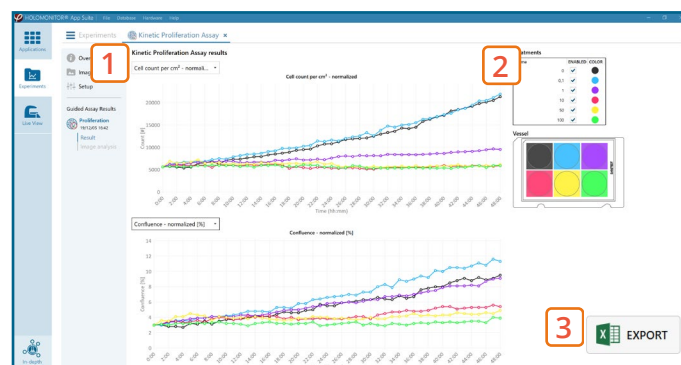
HOLOMONITOR® App Suite | File Database Hardware Help

Applications

Experiments

Live View

In depth

Experiments | Kinetic Proliferation Assay ×

Ove

Ima

Setup

Guided Assay Results

Proliferation
19/12/05 10:42

Result

Image analysis

1

Kinetic Proliferation Assay results

Cell count per cm² - normali... ▾

Cell count per cm² - normalized

Count [#]

20000

15000

10000

5000

0:00 2:00 4:00 6:00 8:00 10:00 12:00 14:00 16:00 18:00 20:00 22:00 24:00 26:00 28:00 30:00 32:00 34:00 36:00 38:00 40:00 42:00 44:00 46:00 48:00

Time [hh:mm]

Confluence - normalized [%] ▾

Confluence - normalized [%]

Confluence [%]

14
12
10
8
6
4
2
0

0:00 2:00 4:00 6:00 8:00 10:00 12:00 14:00 16:00 18:00 20:00 22:00 24:00 26:00 28:00 30:00 32:00 34:00 36:00 38:00 40:00 42:00 44:00 46:00 48:00

2

eatments

me | ENABLED | COLOR
--- | --- | ---
0 | ✓ |
0.1 | ✓ |
1 | ✓ |
10 | ✓ |
50 | ✓ |
100 | ✓ |

Vessel

3

EXPORT